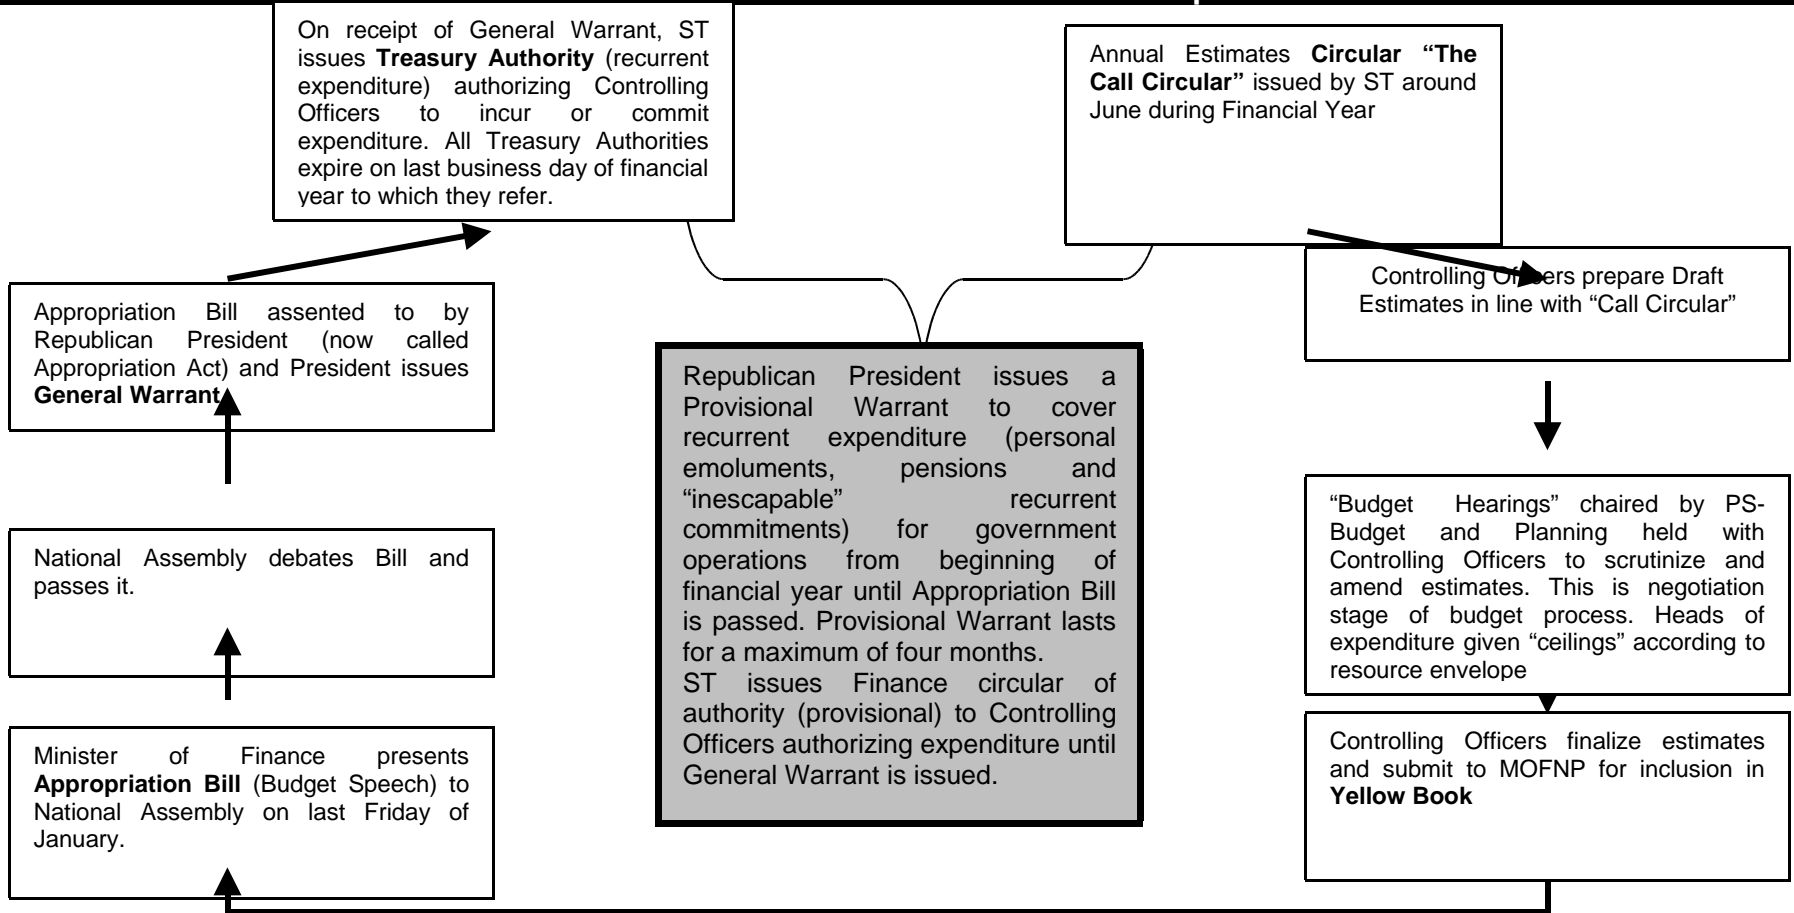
On receipt of General Warrant, ST issues **Treasury Authority** (recurrent expenditure) authorizing Controlling Officers to incur or commit expenditure. All Treasury Authorities expire on last business day of financial year to which they refer.

Annual Estimates **Circular "The Call Circular"** issued by ST around June during Financial Year

Controlling Officers prepare Draft Estimates in line with "Call Circular"

"Budget Hearings" chaired by PS-Budget and Planning held with Controlling Officers to scrutinize and amend estimates. This is negotiation stage of budget process. Heads of expenditure given "ceilings" according to resource envelope

Controlling Officers finalize estimates and submit to MOFNP for inclusion in **Yellow Book**

Republican President issues a Provisional Warrant to cover recurrent expenditure (personal emoluments, pensions and "inescapable" recurrent commitments) for government operations from beginning of financial year until Appropriation Bill is passed. Provisional Warrant lasts for a maximum of four months.
ST issues Finance circular of authority (provisional) to Controlling Officers authorizing expenditure until General Warrant is issued.

Appropriation Bill assented to by Republican President (now called Appropriation Act) and President issues **General Warrant**

National Assembly debates Bill and passes it.

Minister of Finance presents **Appropriation Bill** (Budget Speech) to National Assembly on last Friday of January.